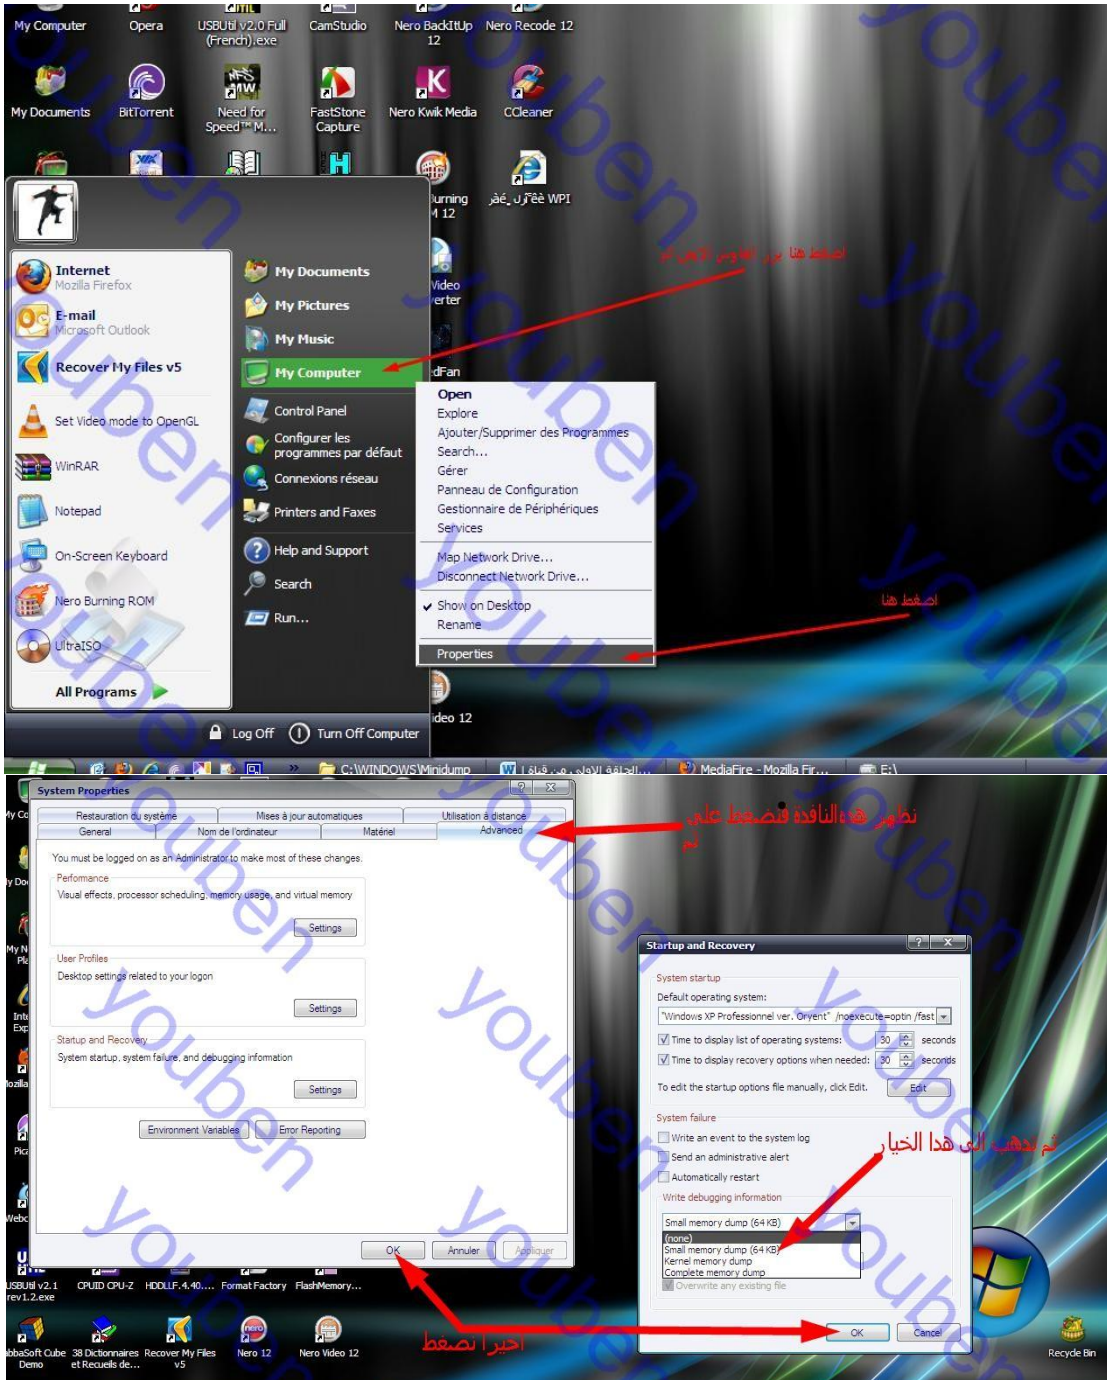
My Computer Opera USBUtil v2.0 Full (French).exe CamStudio Nero BackItUp 12 Nero Recode 12

My Documents BitTorrent Need for Speed™ M... FastStone Capture Nero Kwik Media CCleaner

Burning 12 WPI

اضغط هنا بزر الفأرة الأيمن ثم

Internet
Mozilla Firefox
E-mail
Microsoft Outlook
Recover My Files v5
Set Video mode to OpenGL
WinRAR
Notepad
On-Screen Keyboard
Nero Burning ROM
UltraISO
All Programs

My Documents
My Pictures
My Music
My Computer
Control Panel
Configurer les programmes par défaut
Connexions réseau
Printers and Faxes
Help and Support
Search
Run...

Open
Explore
Ajouter/Supprimer des Programmes
Search...
Gérer
Panneau de Configuration
Gestionnaire de Périphériques
Services
Map Network Drive...
Disconnect Network Drive...
Show on Desktop
Rename
Properties

اضغط هنا

Log Off Turn Off Computer

C:\WINDOWS\Minidump MediaFire - Mozilla Fir... E:\

System Properties
Restauration du système | Mises à jour automatiques | Utilisation à distance
General | Nom de l'ordinateur | Matériel | Advanced

You must be logged on as an Administrator to make most of these changes.
Performance
Visual effects, processor scheduling, memory usage, and virtual memory
Settings
User Profiles
Desktop settings related to your logon
Settings
Startup and Recovery
System startup, system failure, and debugging information
Settings
Environment Variables | Error Reporting
OK | Annuler | Appliquer

تظهر هذه النافذة فنضغط على ثم

Startup and Recovery
System startup
Default operating system:
"Windows XP Professionnel ver. Oryent" /noexecute=optin /fast
Time to display list of operating systems: 30 seconds
Time to display recovery options when needed: 30 seconds
To edit the startup options file manually, click Edit. Edit
System failure
Write an event to the system log
Send an administrative alert
Automatically restart
Write debugging information
Small memory dump (64 KB)
(none)
Small memory dump (64 KB)
Kernel memory dump
Complete memory dump
Overwrite any existing file
OK Cancel

ثم نذهب الى هذا الخيار

أخيرا نضغط

USBUtil v2.1 rev1.2.exe CPUID CPU-Z HDDLLF.4.40.... Format Factory FlashMemory...
AbbaSoft Cube Demo 38 Dictionnaires et Recueils de... Recover My Files v5 Nero 12 Nero Video 12 Recycle Bin